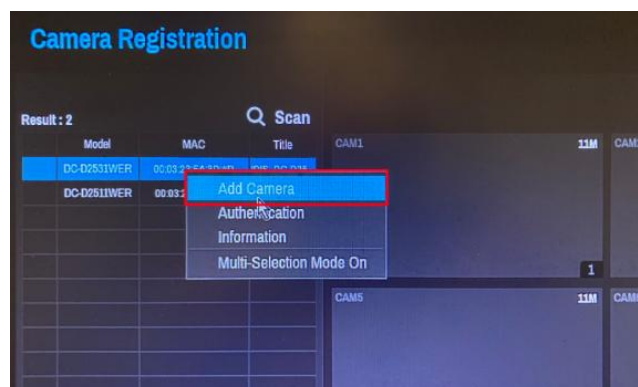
Camera Registration

Result : 2

Scan

| Model | MAC | Title |
|---|---|---|
| DC-D2531WER | 00:03:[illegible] | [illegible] |
| DC-D2511WER | 00:03:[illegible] | |

Add Camera
Authentication
Information
Multi-Selection Mode On

CAM1 11M
CAM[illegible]
1
CAM5 11M
CAM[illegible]